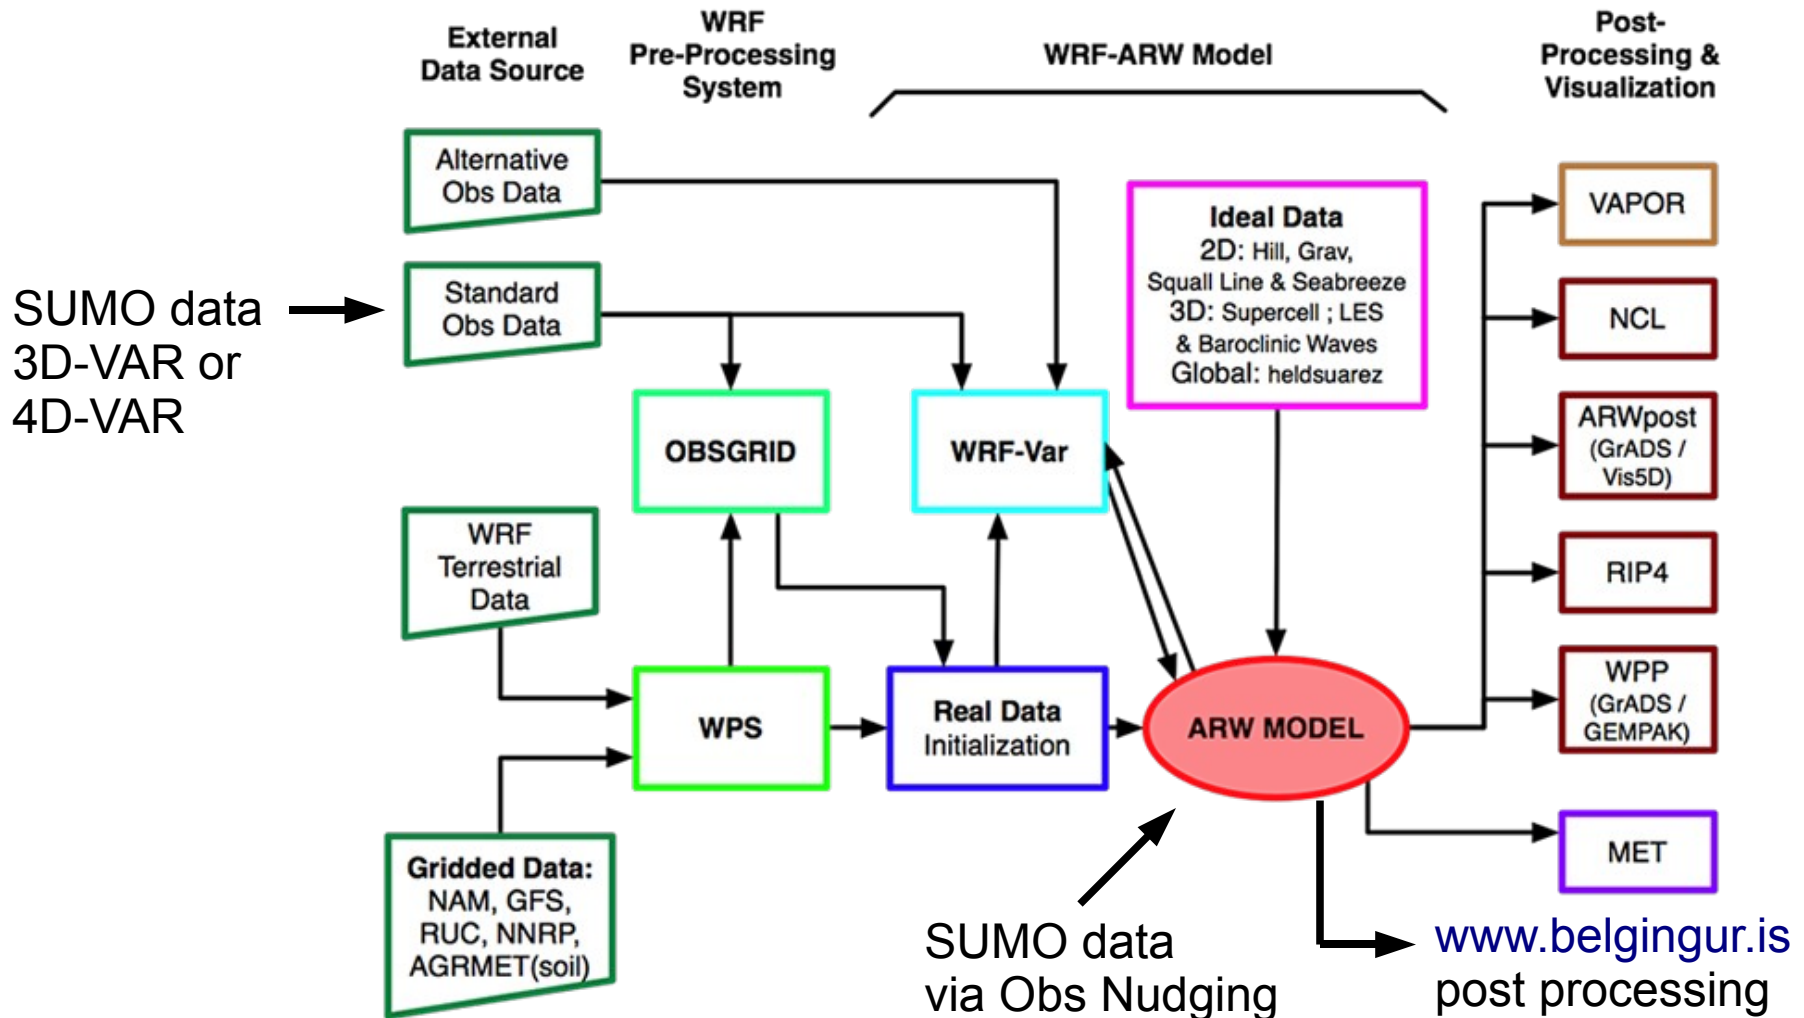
External Data Source

WRF Pre-Processing System

WRF-ARW Model

Post-Processing & Visualization

Alternative Obs Data

Standard Obs Data

SUMO data 3D-VAR or 4D-VAR

Ideal Data
2D: Hill, Grav, Squall Line & Seabreeze
3D: Supercell ; LES & Baroclinic Waves
Global: heldsuarez

VAPOR

NCL

OBSGRID

WRF-Var

ARWpost (GrADS / Vis5D)

WRF Terrestrial Data

RIP4

WPS

Real Data Initialization

ARW MODEL

WPP (GrADS / GEMPAK)

MET

Gridded Data: NAM, GFS, RUC, NNRP, AGRMET(soil)

SUMO data via Obs Nudging

www.belgingur.is post processing